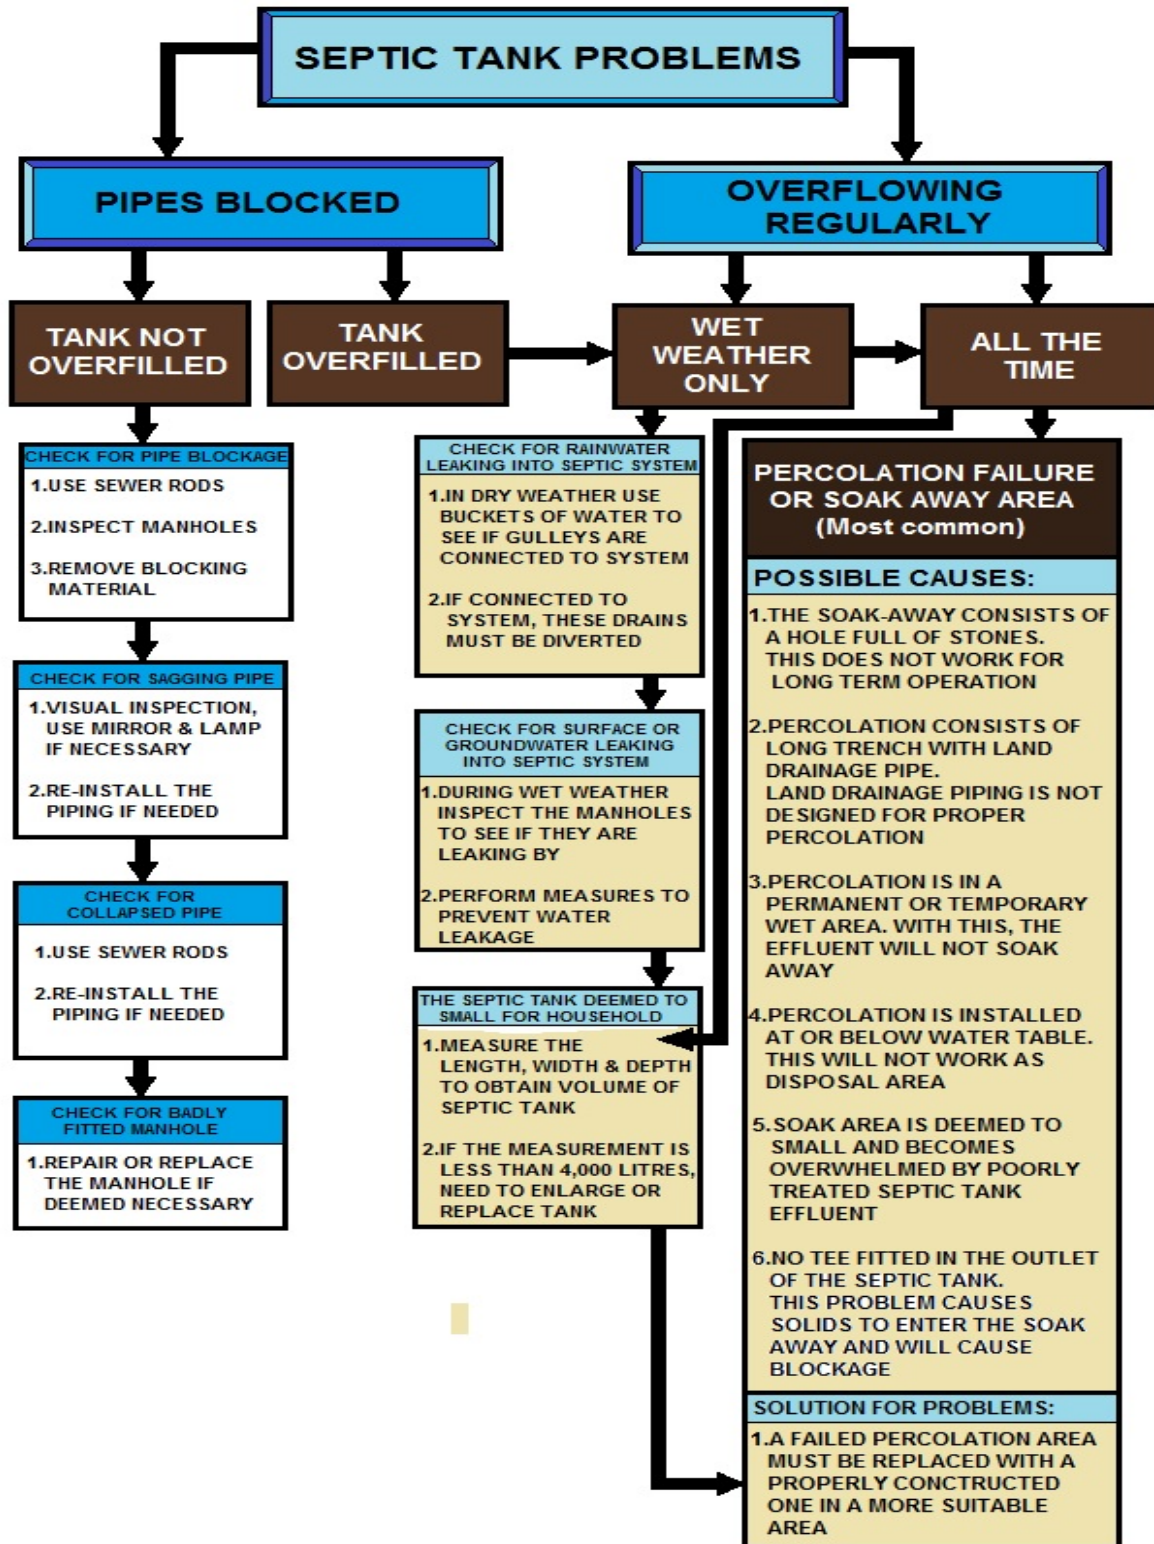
SEPTIC TANK PROBLEMS

PIPES BLOCKED

OVERFLOWING REGULARLY

TANK NOT OVERFILLED

TANK OVERFILLED

WET WEATHER ONLY

ALL THE TIME

CHECK FOR PIPE BLOCKAGE

1.USE SEWER RODS

2.INSPECT MANHOLES

3.REMOVE BLOCKING MATERIAL

CHECK FOR SAGGING PIPE

1.VISUAL INSPECTION, USE MIRROR & LAMP IF NECESSARY

2.RE-INSTALL THE PIPING IF NEEDED

CHECK FOR COLLAPSED PIPE

1.USE SEWER RODS

2.RE-INSTALL THE PIPING IF NEEDED

CHECK FOR BADLY FITTED MANHOLE

1.REPAIR OR REPLACE THE MANHOLE IF DEEMED NECESSARY

CHECK FOR RAINWATER LEAKING INTO SEPTIC SYSTEM

1.IN DRY WEATHER USE BUCKETS OF WATER TO SEE IF GULLEYS ARE CONNECTED TO SYSTEM

2.IF CONNECTED TO SYSTEM, THESE DRAINS MUST BE DIVERTED

CHECK FOR SURFACE OR GROUNDWATER LEAKING INTO SEPTIC SYSTEM

1.DURING WET WEATHER INSPECT THE MANHOLES TO SEE IF THEY ARE LEAKING BY

2.PERFORM MEASURES TO PREVENT WATER LEAKAGE

THE SEPTIC TANK DEEMED TO SMALL FOR HOUSEHOLD

1.MEASURE THE LENGTH, WIDTH & DEPTH TO OBTAIN VOLUME OF SEPTIC TANK

2.IF THE MEASUREMENT IS LESS THAN 4,000 LITRES, NEED TO ENLARGE OR REPLACE TANK

PERCOLATION FAILURE OR SOAK AWAY AREA (Most common)

POSSIBLE CAUSES:

1.THE SOAK-AWAY CONSISTS OF A HOLE FULL OF STONES. THIS DOES NOT WORK FOR LONG TERM OPERATION

2.PERCOLATION CONSISTS OF LONG TRENCH WITH LAND DRAINAGE PIPE. LAND DRAINAGE PIPING IS NOT DESIGNED FOR PROPER PERCOLATION

3.PERCOLATION IS IN A PERMANENT OR TEMPORARY WET AREA. WITH THIS, THE EFFLUENT WILL NOT SOAK AWAY

4.PERCOLATION IS INSTALLED AT OR BELOW WATER TABLE. THIS WILL NOT WORK AS DISPOSAL AREA

5.SOAK AREA IS DEEMED TO SMALL AND BECOMES OVERWHELMED BY POORLY TREATED SEPTIC TANK EFFLUENT

6.NO TEE FITTED IN THE OUTLET OF THE SEPTIC TANK. THIS PROBLEM CAUSES SOLIDS TO ENTER THE SOAK AWAY AND WILL CAUSE BLOCKAGE

SOLUTION FOR PROBLEMS:

1.A FAILED PERCOLATION AREA MUST BE REPLACED WITH A PROPERLY CONCTRUCTED ONE IN A MORE SUITABLE AREA